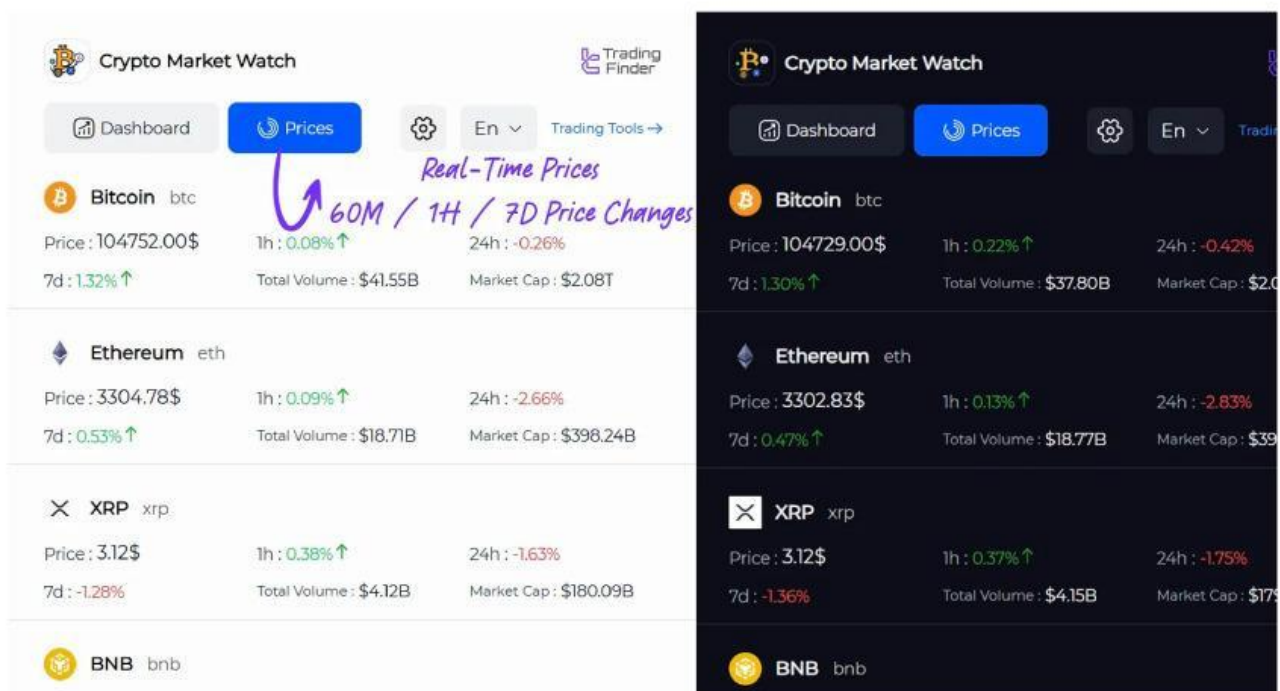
Crypto Market Watch

Trading Finder

Dashboard Prices En Trading Tools →

Real-Time Prices

60M / 1H / 7D Price Changes

Bitcoin btc
Price : 104752.00$ 1h : 0.08% ↑ 24h : -0.26%
7d : 1.32% ↑ Total Volume : $41.55B Market Cap : $2.08T

Ethereum eth
Price : 3304.78$ 1h : 0.09% ↑ 24h : -2.66%
7d : 0.53% ↑ Total Volume : $18.71B Market Cap : $398.24B

XRP xrp
Price : 3.12$ 1h : 0.38% ↑ 24h : -1.63%
7d : -1.28% Total Volume : $4.12B Market Cap : $180.09B

BNB bnb

Crypto Market Watch

Dashboard Prices En Tradi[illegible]

Bitcoin btc
Price : 104729.00$ 1h : 0.22% ↑ 24h : -0.42%
7d : 1.30% ↑ Total Volume : $37.80B Market Cap : $2.0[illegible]

Ethereum eth
Price : 3302.83$ 1h : 0.13% ↑ 24h : -2.83%
7d : 0.47% ↑ Total Volume : $18.77B Market Cap : $39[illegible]

XRP xrp
Price : 3.12$ 1h : 0.37% ↑ 24h : -1.75%
7d : -1.36% Total Volume : $4.15B Market Cap : $17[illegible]

BNB bnb